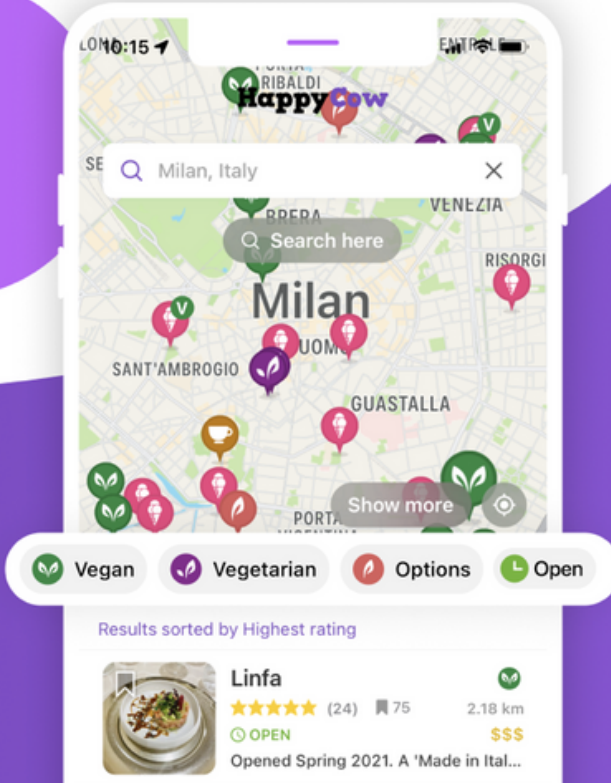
10:15

HappyCow

PORTA RIBALDI

Milan, Italy

BRERA

VENEZIA

Search here

RISORGI

Milan

SANT'AMBROGIO

DUOMO

GUASTALLA

Show more

PORTA VIGENTINA

Vegan

Vegetarian

Options

Open

Results sorted by Highest rating

Linfa

(24) 75

2.18 km

OPEN

$$$

Opened Spring 2021. A 'Made in Ital...